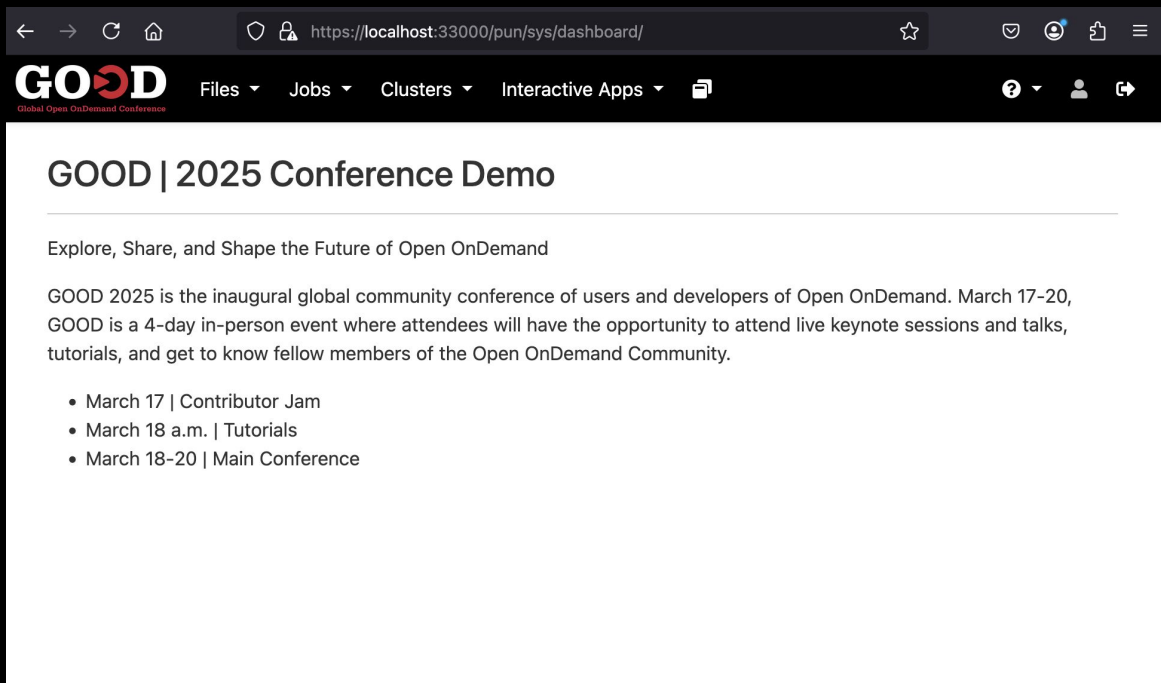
https://localhost:33000/pun/sys/dashboard/

GOOD
Global Open OnDemand Conference

Files Jobs Clusters Interactive Apps

GOOD | 2025 Conference Demo

Explore, Share, and Shape the Future of Open OnDemand

GOOD 2025 is the inaugural global community conference of users and developers of Open OnDemand. March 17-20, GOOD is a 4-day in-person event where attendees will have the opportunity to attend live keynote sessions and talks, tutorials, and get to know fellow members of the Open OnDemand Community.

- March 17 | Contributor Jam
- March 18 a.m. | Tutorials
- March 18-20 | Main Conference